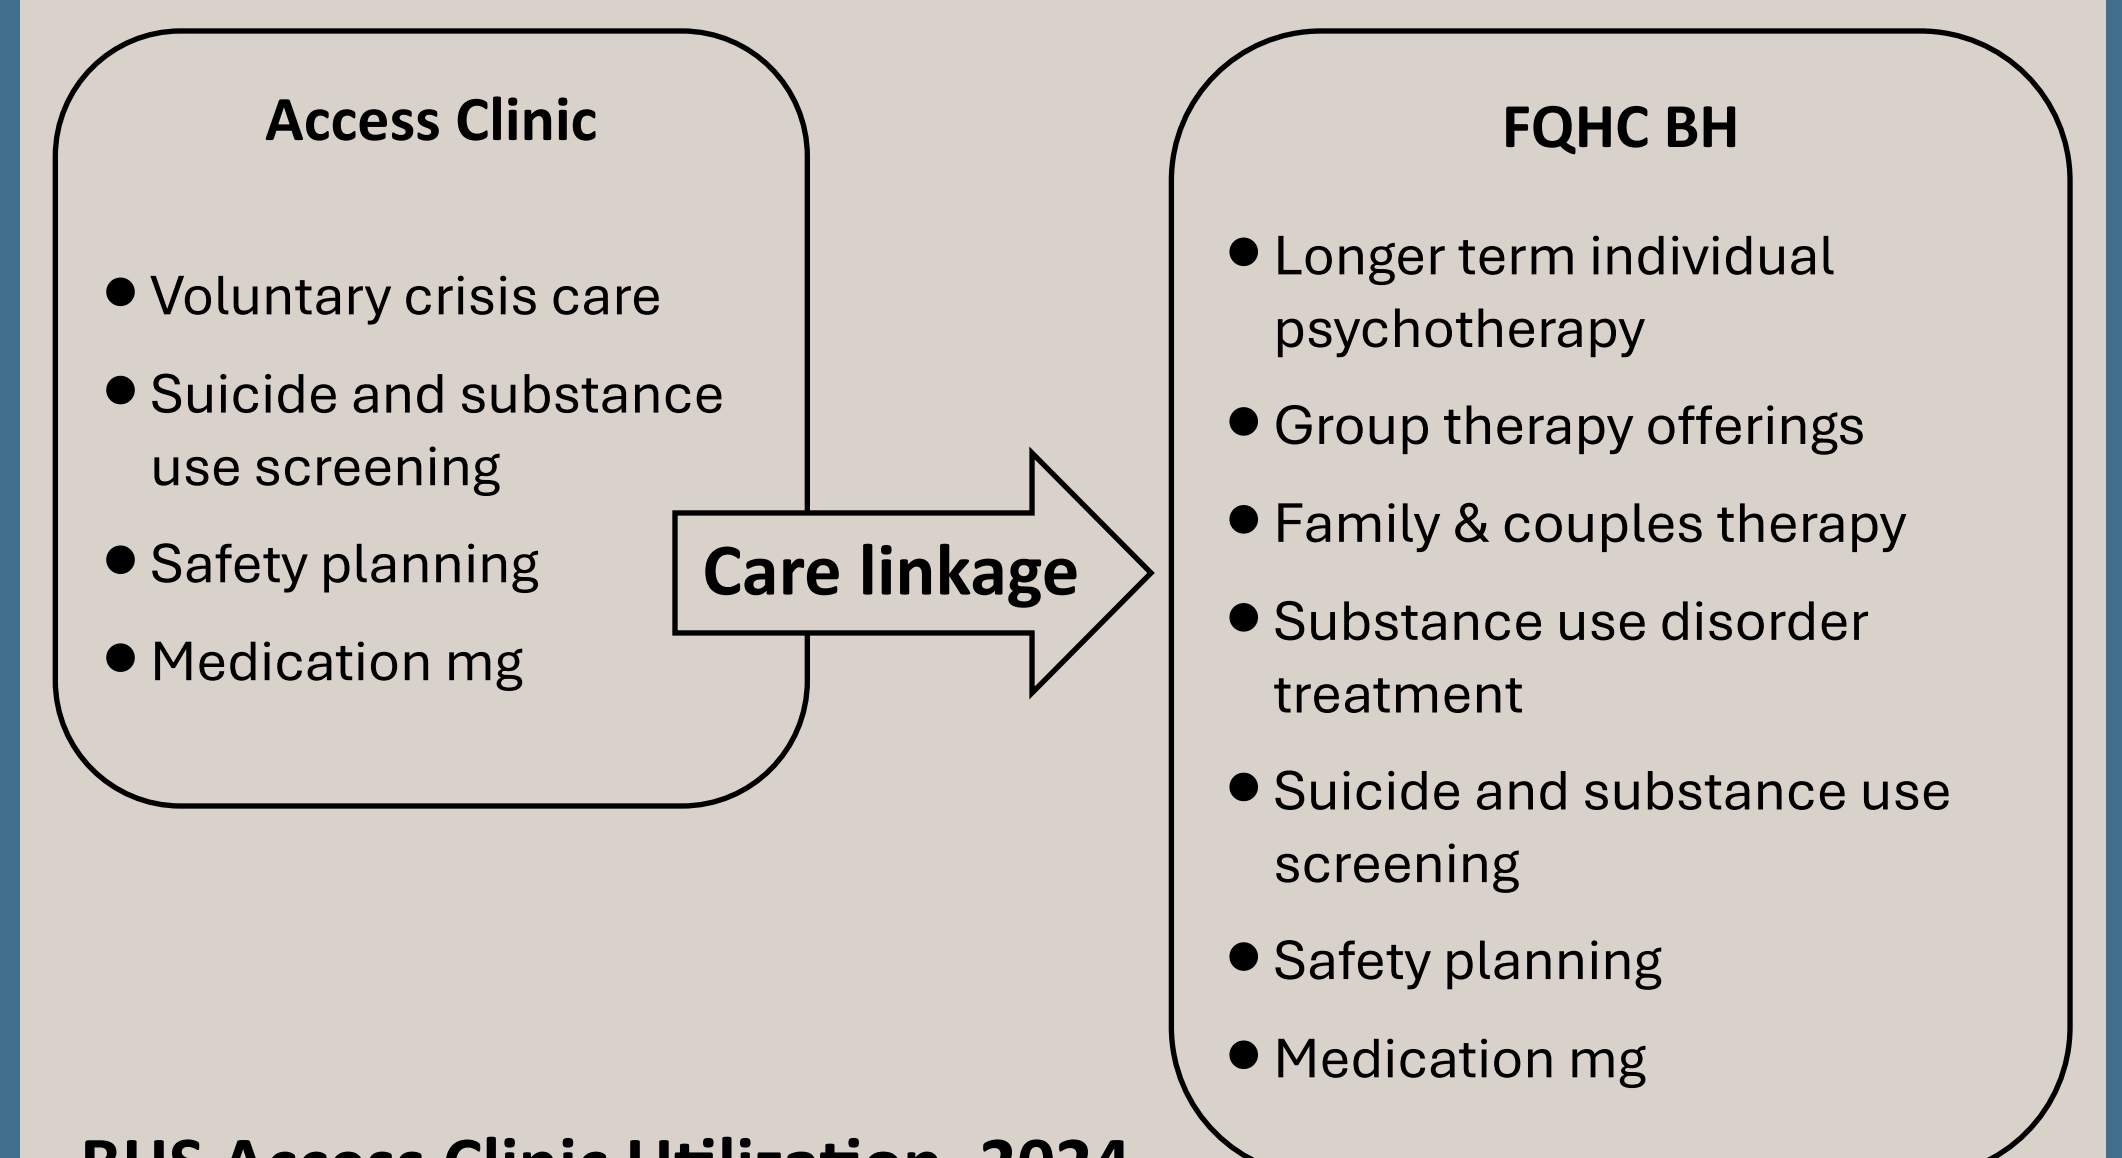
Access Clinic

- Voluntary crisis care
- Suicide and substance use screening
- Safety planning
- Medication mg

Care linkage

FQHC BH

- Longer term individual psychotherapy
- Group therapy offerings
- Family & couples therapy
- Substance use disorder treatment
- Suicide and substance use screening
- Safety planning
- Medication mg

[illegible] Access Clinic Utilization, 2024